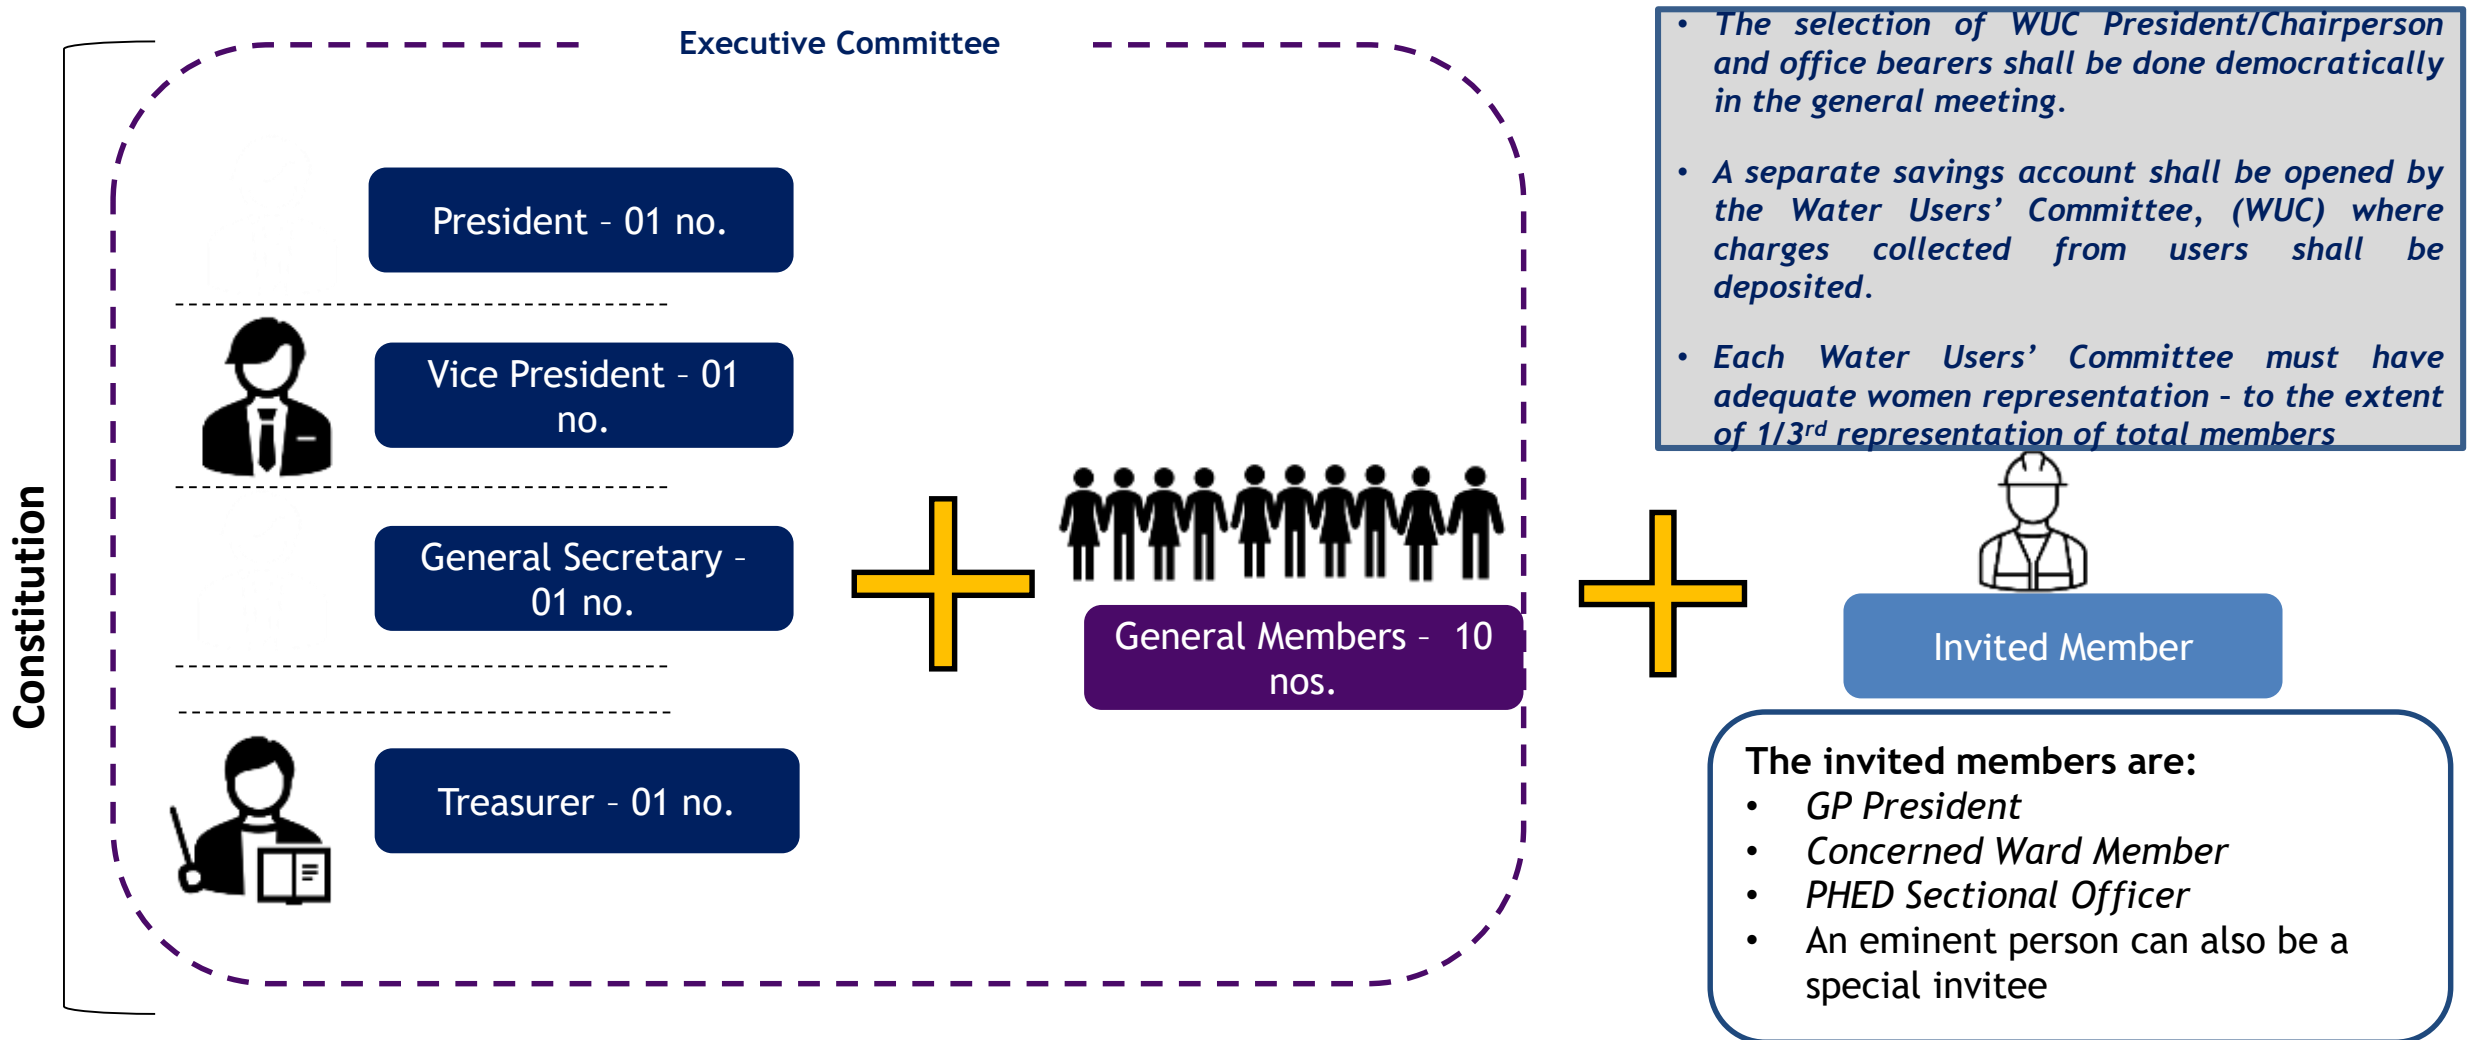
Constitution

Executive Committee

President - 01 no.

Vice President - 01 no.

General Secretary - 01 no.

Treasurer - 01 no.

General Members - 10 nos.

- The selection of WUC President/Chairperson and office bearers shall be done democratically in the general meeting.
- A separate savings account shall be opened by the Water Users' Committee, (WUC) where charges collected from users shall be deposited.
- Each Water Users' Committee must have adequate women representation - to the extent of 1/3$^{rd}$ representation of total members

Invited Member

The invited members are:
- GP President
- Concerned Ward Member
- PHED Sectional Officer
- An eminent person can also be a special invitee